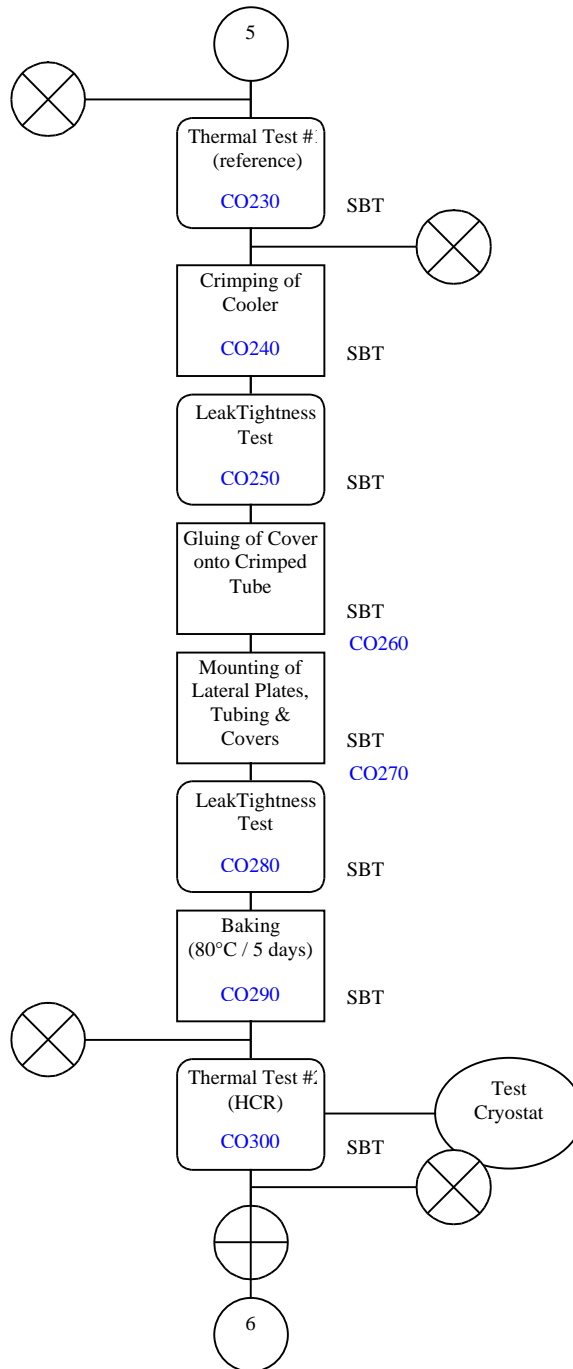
5

Thermal Test #1 (reference)

CO230

SBT

Crimping of Cooler

CO240

SBT

LeakTightness Test

CO250

SBT

Gluing of Cover onto Crimped Tube

SBT

CO260

Mounting of Lateral Plates, Tubing & Covers

SBT

CO270

LeakTightness Test

CO280

SBT

Baking (80°C / 5 days)

CO290

SBT

Thermal Test #2 (HCR)

CO300

Test Cryostat

SBT

6